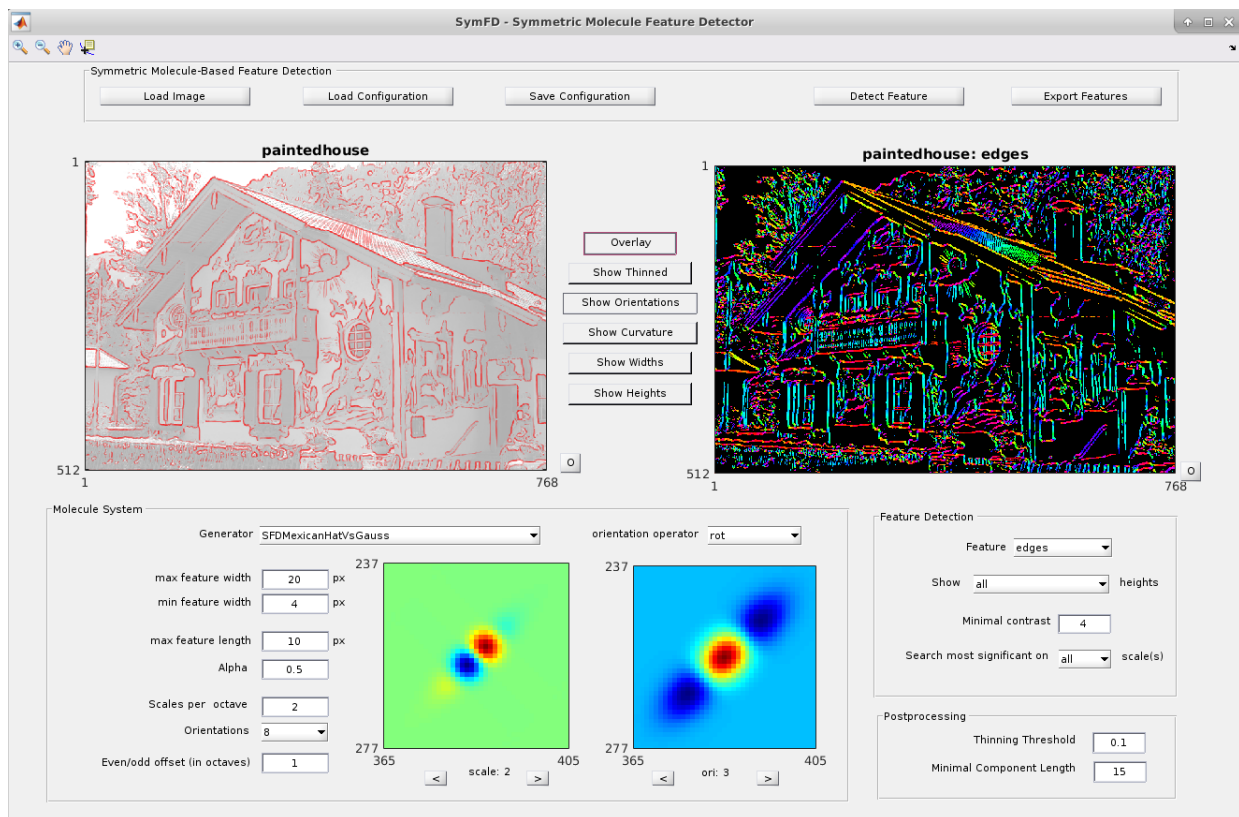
SymFD - Symmetric Molecule Feature Detector

Symmetric Molecule-Based Feature Detection

Load Image

Load Configuration

Save Configuration

Detect Feature

Export Features

paintedhouse

1

512

1

768

O

Overlay

Show Thinned

Show Orientations

Show Curvature

Show Widths

Show Heights

paintedhouse: edges

1

512

1

768

O

Molecule System

Generator SFDMexicanHatVsGauss

orientation operator rot

max feature width 20 px

min feature width 4 px

max feature length 10 px

Alpha 0.5

Scales per octave 2

Orientations 8

Even/odd offset (in octaves) 1

237

277

365

405

< scale: 2 >

237

277

365

405

< ori: 3 >

Feature Detection

Feature edges

Show all heights

Minimal contrast 4

Search most significant on all scale(s)

Postprocessing

Thinning Threshold 0.1

Minimal Component Length 15